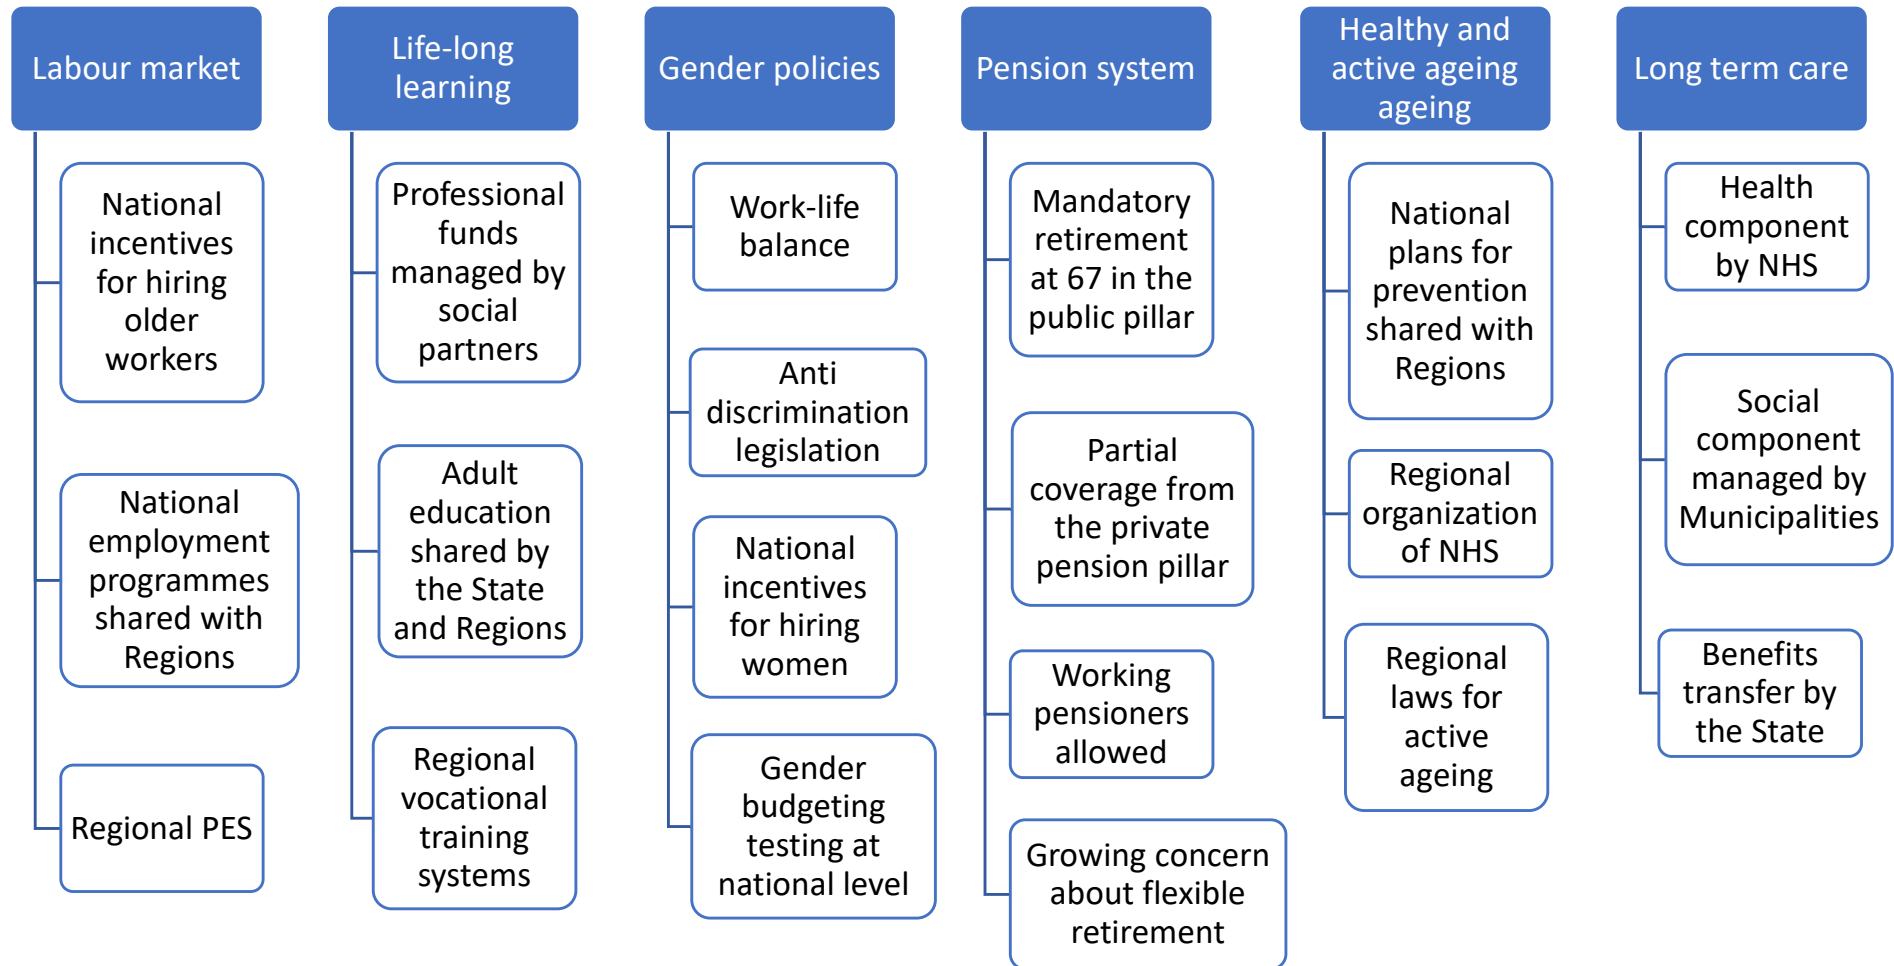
Labour market

National incentives for hiring older workers

National employment programmes shared with Regions

Regional PES

Life-long learning

Professional funds managed by social partners

Adult education shared by the State and Regions

Regional vocational training systems

Gender policies

Work-life balance

Anti discrimination legislation

National incentives for hiring women

Gender budgeting testing at national level

Pension system

Mandatory retirement at 67 in the public pillar

Partial coverage from the private pension pillar

Working pensioners allowed

Growing concern about flexible retirement

Healthy and active ageing ageing

National plans for prevention shared with Regions

Regional organization of NHS

Regional laws for active ageing

Long term care

Health component by NHS

Social component managed by Municipalities

Benefits transfer by the State